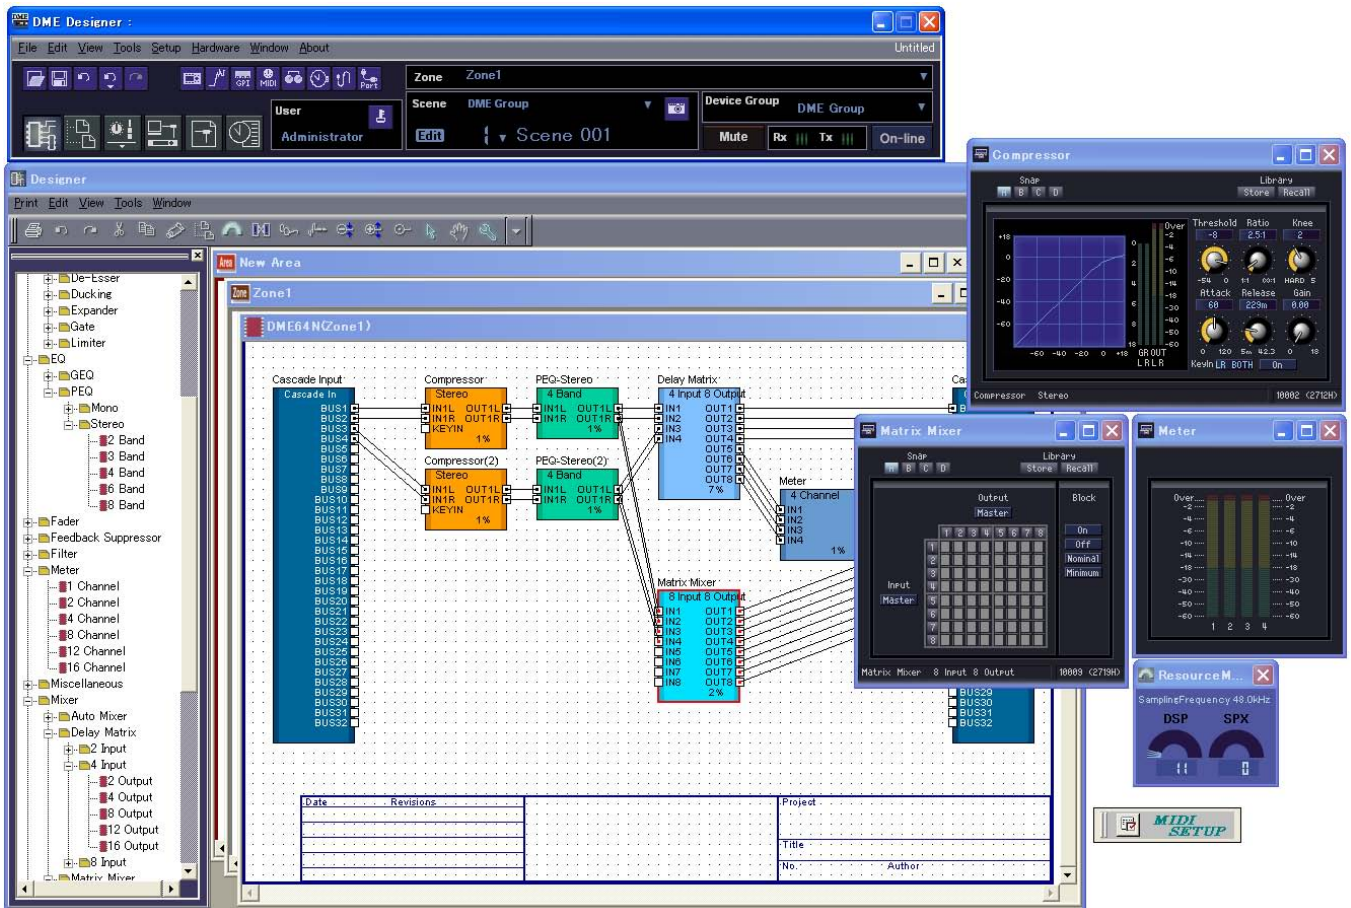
DME Designer :
File Edit View Tools Setup Hardware Window About
Untitled
GPI MIDI Port
User
Administrator
Zone Zone1
Scene DME Group
Edit Scene 001
Device Group DME Group
Mute Rx Tx On-line

Designer
Print Edit View Tools Window

De-Esser
Ducking
Expander
Gate
Limiter
EQ
GEQ
PEQ
Mono
Stereo
2 Band
3 Band
4 Band
6 Band
8 Band
Fader
Feedback Suppressor
Filter
Meter
1 Channel
2 Channel
4 Channel
8 Channel
12 Channel
16 Channel
Miscellaneous
Mixer
Auto Mixer
Delay Matrix
2 Input
4 Input
2 Output
4 Output
8 Output
12 Output
16 Output
8 Input
Matrix Mixer

New Area
Zone1
DME64N(Zone1)

Cascade Input
Cascade In
BUS1
BUS2
BUS3
BUS4
BUS5
BUS6
BUS7
BUS8
BUS9
BUS10
BUS11
BUS12
BUS13
BUS14
BUS15
BUS16
BUS17
BUS18
BUS19
BUS20
BUS21
BUS22
BUS23
BUS24
BUS25
BUS26
BUS27
BUS28
BUS29
BUS30
BUS31
BUS32

Compressor
Stereo
IN1L OUT1L
IN1R OUT1R
KEYIN
1%

Compressor(2)
Stereo
IN1L OUT1L
IN1R OUT1R
KEYIN
1%

PEQ-Stereo
4 Band
IN1L OUT1L
IN1R OUT1R
1%

PEQ-Stereo(2)
4 Band
IN1L OUT1L
IN1R OUT1R
1%

Delay Matrix
4 Input 8 Output
IN1 IN2 IN3 IN4
OUT1 OUT2 OUT3 OUT4 OUT5 OUT6 OUT7 OUT8
7%

Meter
4 Channel
IN1 IN2 IN3 IN4
1%

Matrix Mixer
8 Input 8 Output
IN1 IN2 IN3 IN4 IN5 IN6 IN7 IN8
OUT1 OUT2 OUT3 OUT4 OUT5 OUT6 OUT7 OUT8
2%

BUS29
BUS30
BUS31
BUS32

Date Revisions
Project
Title
No. Author

Compressor
Snap
M B C D
Library
Store Recall
Over
Threshold Ratio Knee
-8 2.5:1 2
Attack Release Gain
60 229m 0.00
GR OUT
L R L R
KeyIn LR BOTH On
Compressor Stereo
10002 (2712H)

Matrix Mixer
Snap
M B C D
Library
Store Recall
Output
Master
Block
On
Off
Nominal
Minimum
Input
Master
1 2 3 4 5 6 7 8
Matrix Mixer 8 Input 8 Output
10009 (2719H)

Meter
Over
-2 -4 -6 -10 -14 -18 -30 -40 -50 -60
1 2 3 4

ResourceM...
SamplingFrequency 48.0kHz
DSP SPX

MIDI SETUP